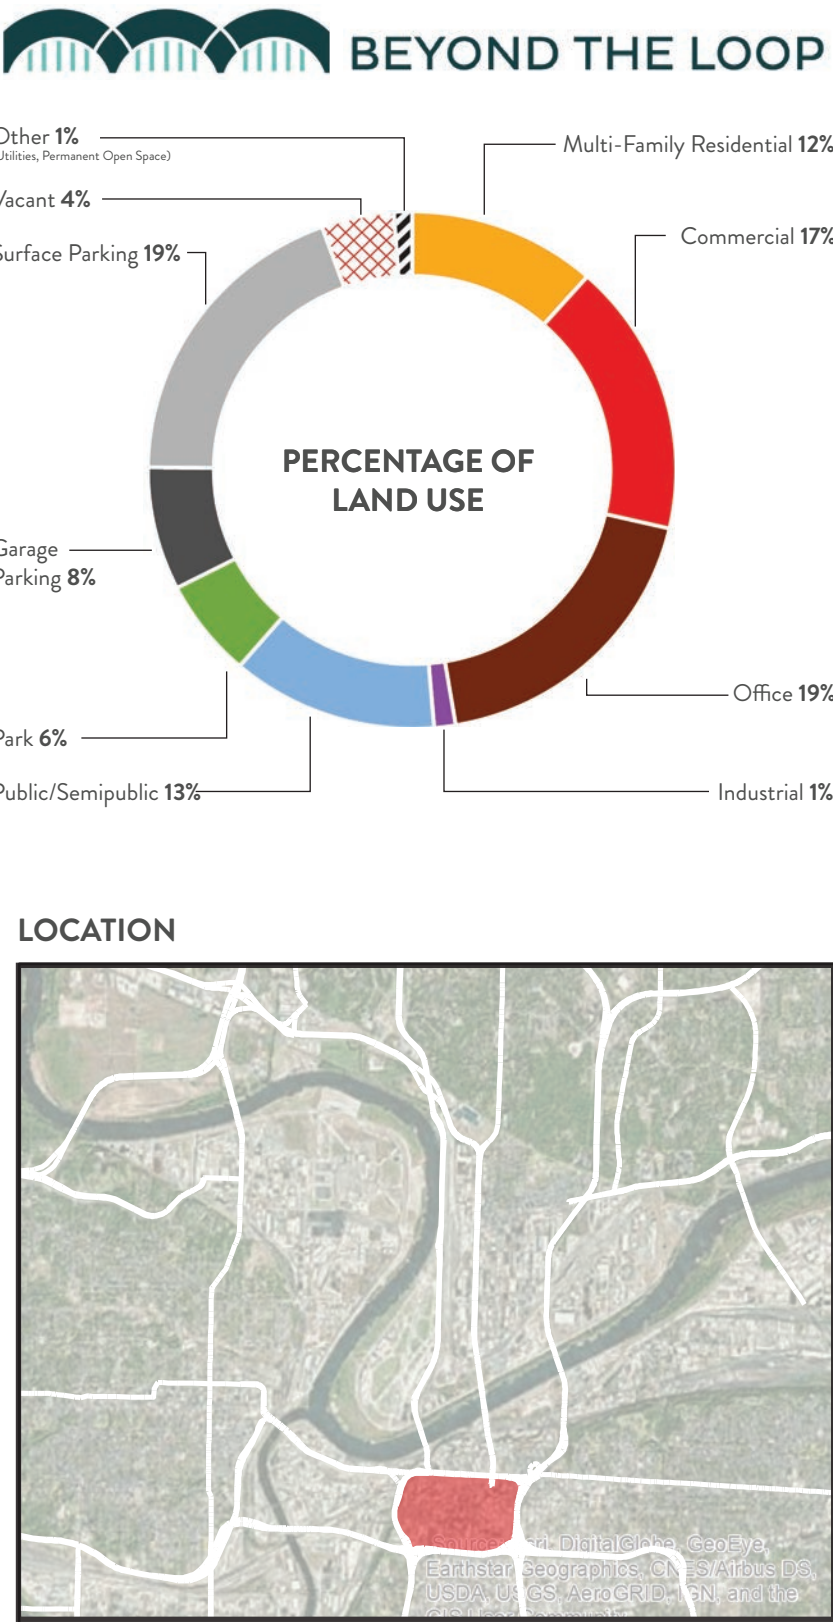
BEYOND THE LOOP

Other 1%
Utilities, Permanent Open Space)

Vacant 4%

Surface Parking 19%

Multi-Family Residential 12%

Commercial 17%

PERCENTAGE OF LAND USE

Garage Parking 8%

Office 19%

Park 6%

Public/Semipublic 13%

Industrial 1%

LOCATION

Source: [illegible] DigitalGlobe, GeoEye, Earthstar Geographics, CNES/Airbus DS, USDA, USGS, AeroGRID, IGN, and the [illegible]